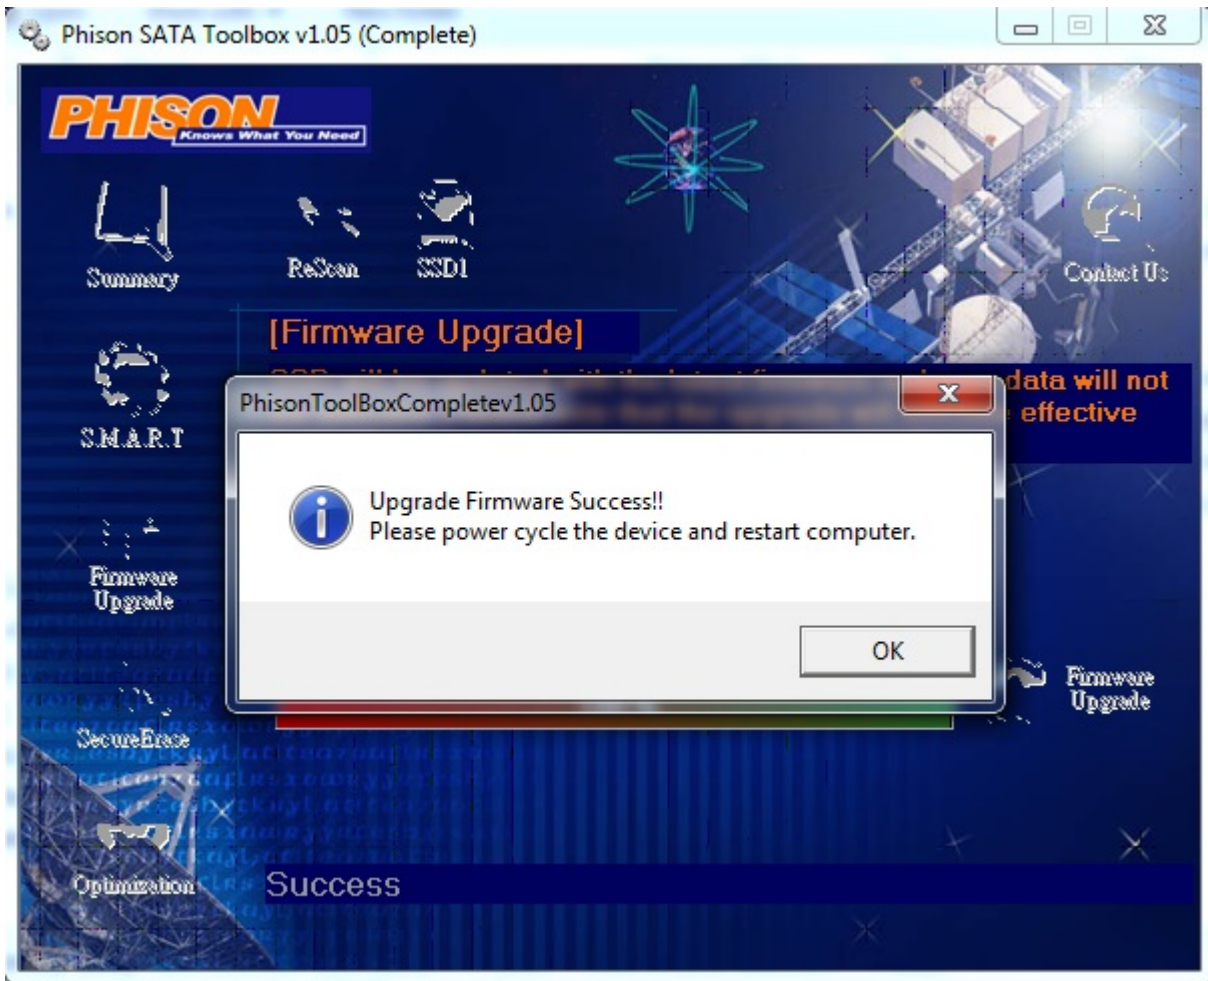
Phison SATA Toolbox v1.05 (Complete)

PHISON Knows What You Need

Summary

ReScan

SSD1

Contact Us

[Firmware Upgrade]

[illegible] data will not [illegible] effective

S.M.A.R.T

PhisonToolBoxCompletev1.05

Upgrade Firmware Success!!
Please power cycle the device and restart computer.

OK

Firmware Upgrade

Firmware Upgrade

SecureErase

Optimization

Success